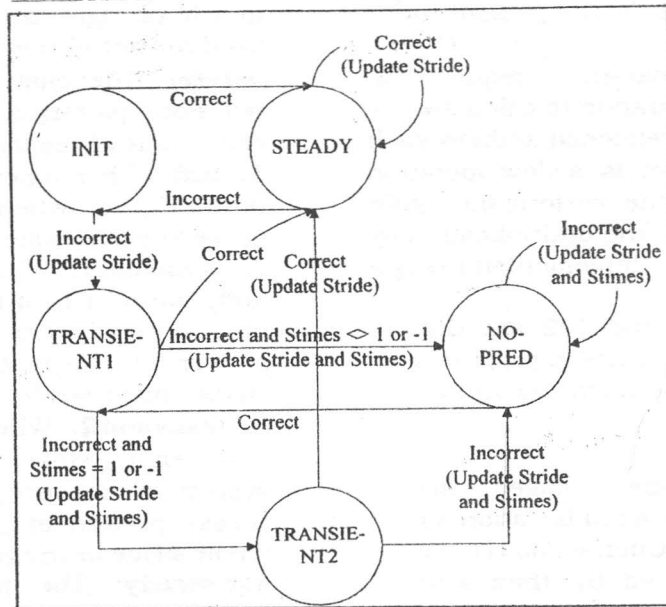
Correct (Update Stride)

Correct

INIT

STEADY

Incorrect

Incorrect (Update Stride)

Correct

Correct (Update Stride)

Incorrect (Update Stride and Stimes)

TRANSIE-NT1

Incorrect and Stimes <> 1 or -1 (Update Stride and Stimes)

NO-PRED

Correct

Incorrect and Stimes = 1 or -1 (Update Stride and Stimes)

Incorrect (Update Stride and Stimes)

TRANSIE-NT2